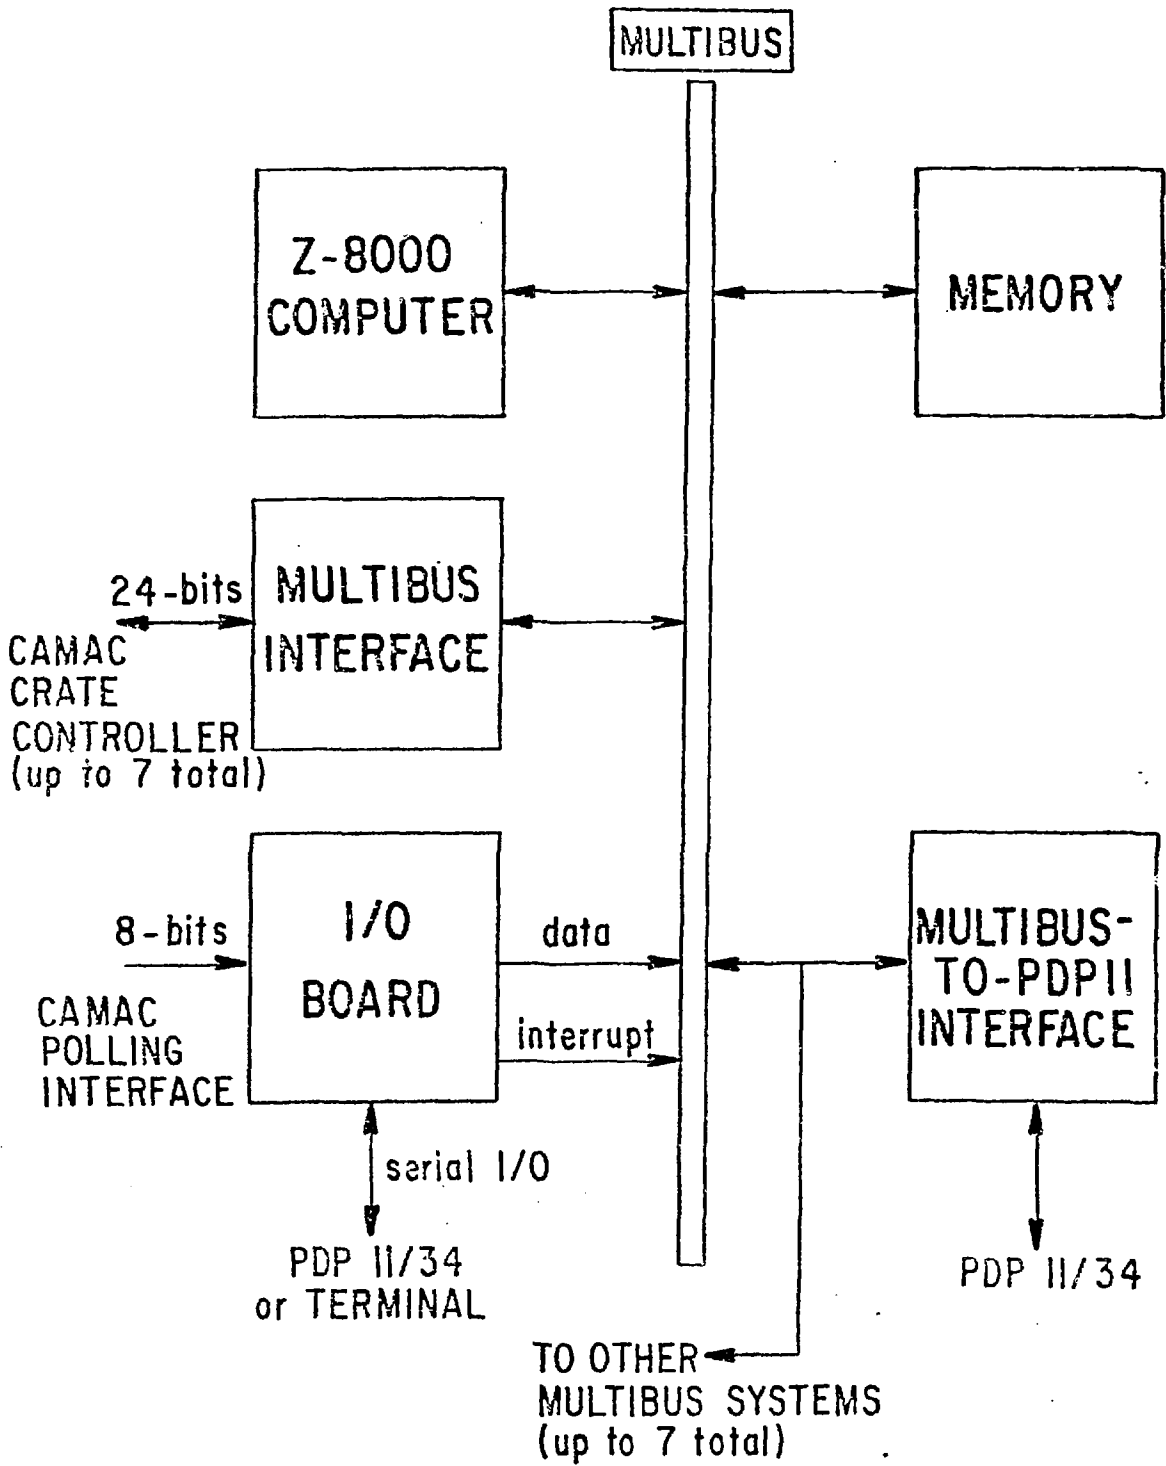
MULTIBUS

Z-8000 COMPUTER

MEMORY

24-bits

CAMAC CRATE CONTROLLER (up to 7 total)

MULTIBUS INTERFACE

8-bits

CAMAC POLLING INTERFACE

I/O BOARD

data

interrupt

serial I/O

PDP 11/34 or TERMINAL

MULTIBUS-TO-PDP11 INTERFACE

PDP 11/34

TO OTHER MULTIBUS SYSTEMS (up to 7 total)